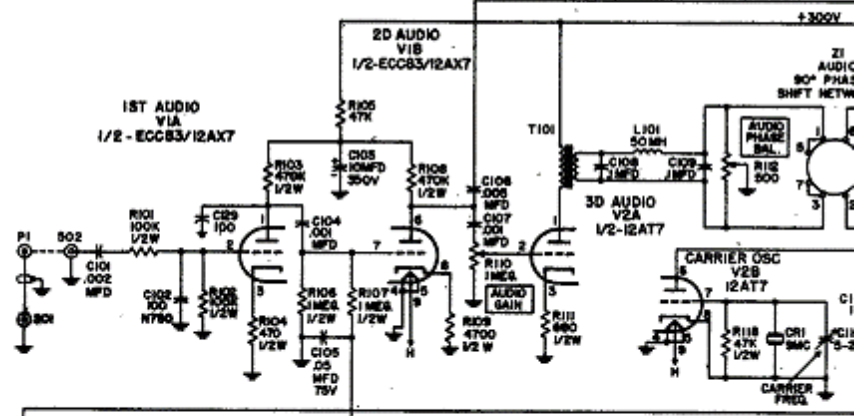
+300V

2D AUDIO
V1B
1/2-ECC83/12AX7

1ST AUDIO
V1A
1/2 - ECC83/12AX7

R105
47K

C103
10MFD
350V

R103
470K
1/2W

R108
470K
1/2W

C106
.005
MFD

C107
.001
MFD

T101

L101
50MH

C108
.1MFD

C109
.1MFD

AUDIO PHASE BAL.

R112
500

Z1
AUDIO
90° PHAS
SHFT NETW

3D AUDIO
V2A
1/2-12AT7

P1

SO2

R101
100K
1/2W

C101
.002
MFD

C129
100

C104
.001
MFD

C102
100
N750

R102
100K
1/2W

R104
470
1/2W

R106
1MEG
1/2W

R107
1MEG
1/2W

C105
.05
MFD
75V

R110
1MEG

AUDIO GAIN

R109
4700
1/2W

R111
680
1/2W

SO1

H

CARRIER OSC
V2B
12AT7

R118
47K
1/2W

CR1
SMC

CARRIER FREQ.

5-2